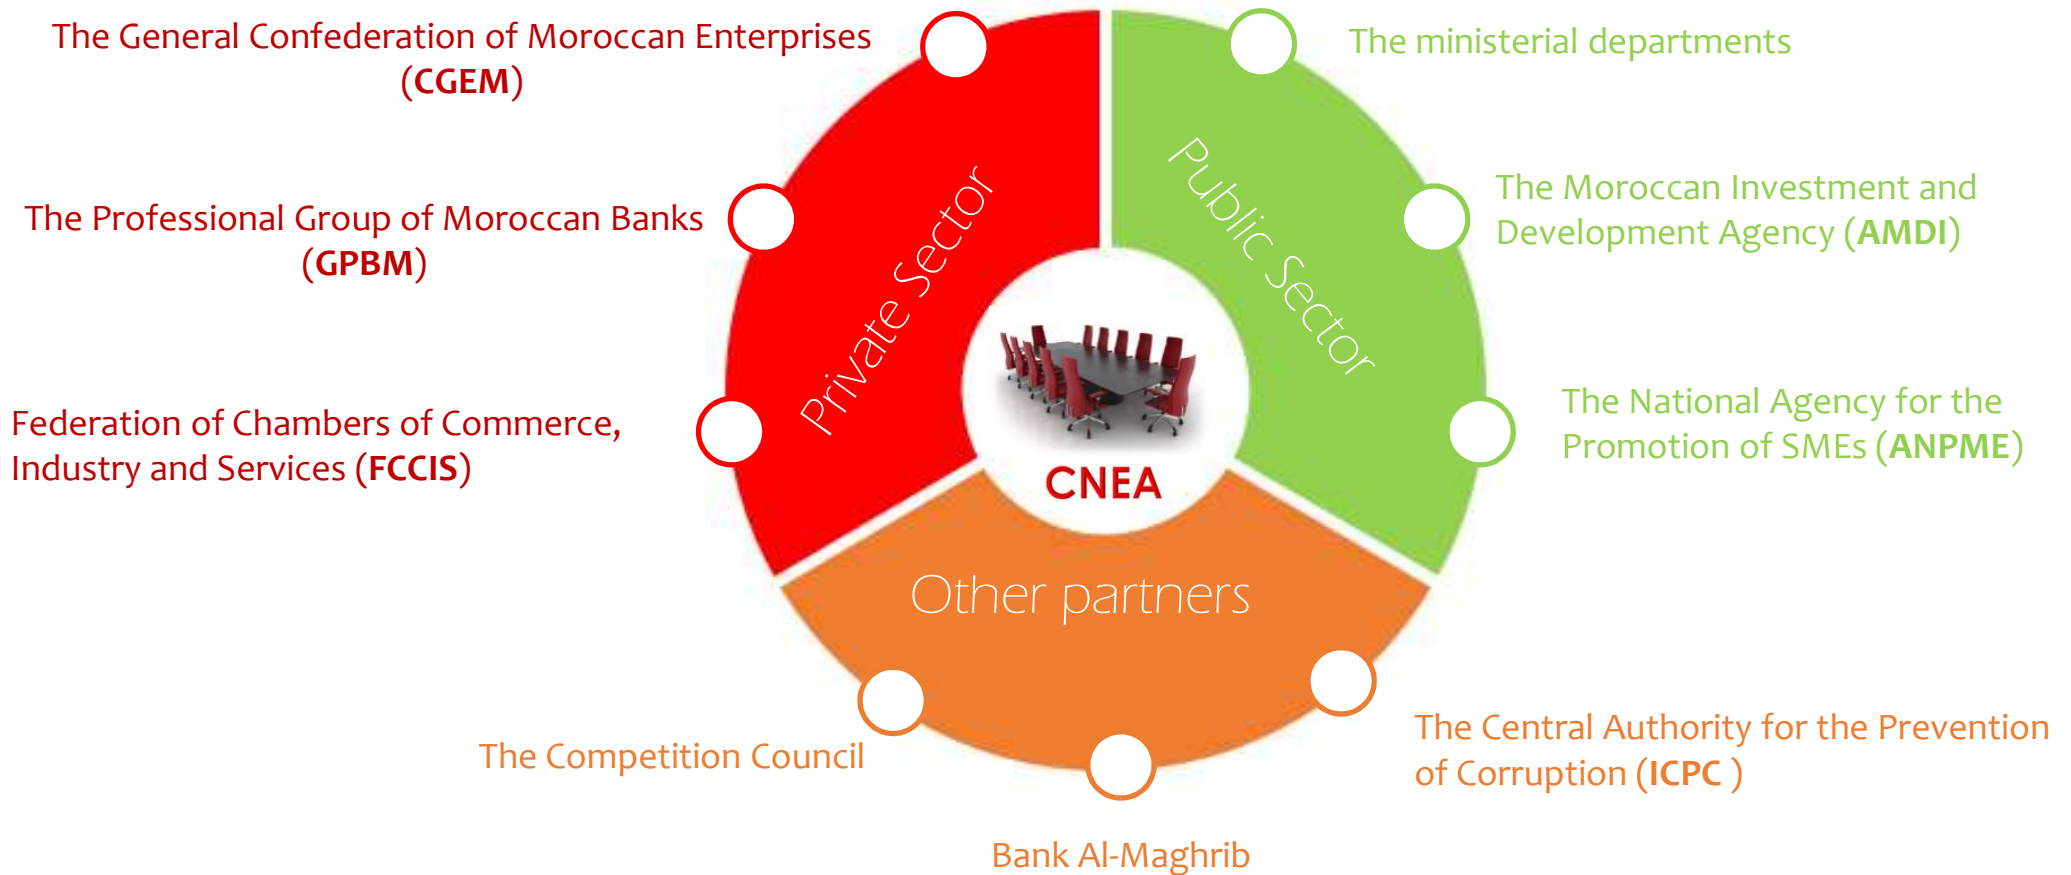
The General Confederation of Moroccan Enterprises (CGEM)

The Professional Group of Moroccan Banks (GPBM)

Federation of Chambers of Commerce, Industry and Services (FCCIS)

Private Sector

Public Sector

The ministerial departments

The Moroccan Investment and Development Agency (AMDI)

The National Agency for the Promotion of SMEs (ANPME)

CNEA

Other partners

The Competition Council

Bank Al-Maghrib

The Central Authority for the Prevention of Corruption (ICPC )